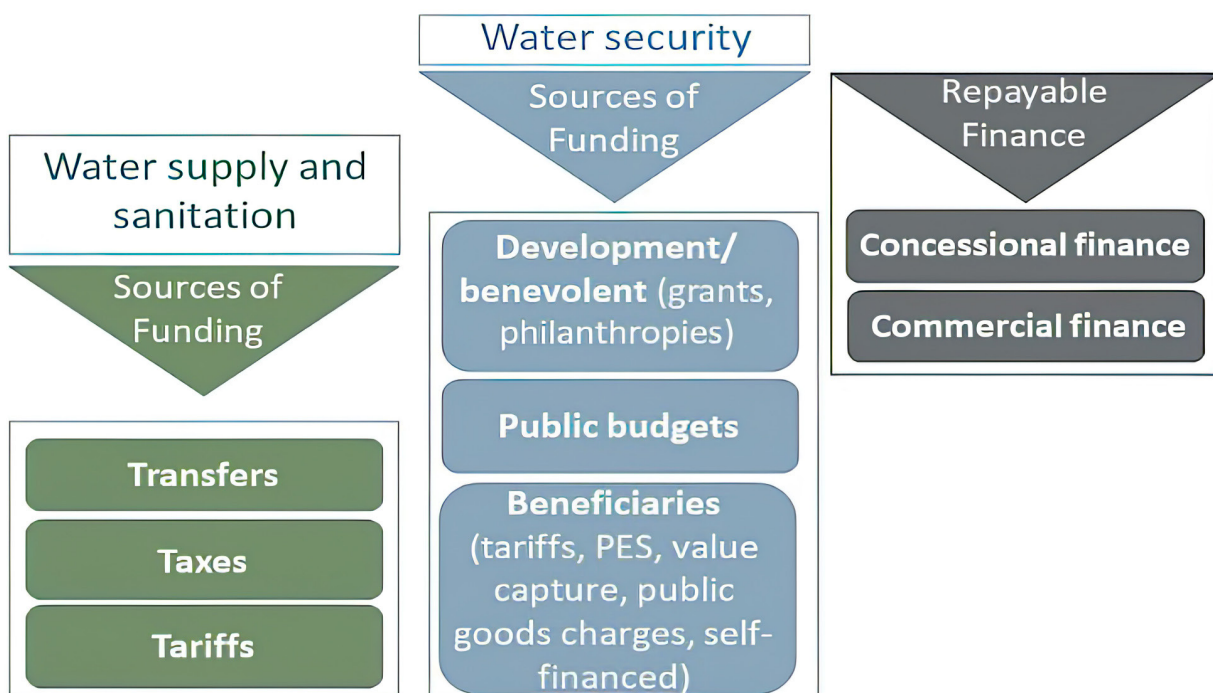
Water supply and sanitation

Sources of Funding

Transfers

Taxes

Tariffs

Water security

Sources of Funding

Development/ benevolent (grants, philanthropies)

Public budgets

Beneficiaries (tariffs, PES, value capture, public goods charges, self-financed)

Repayable Finance

Concessional finance

Commercial finance